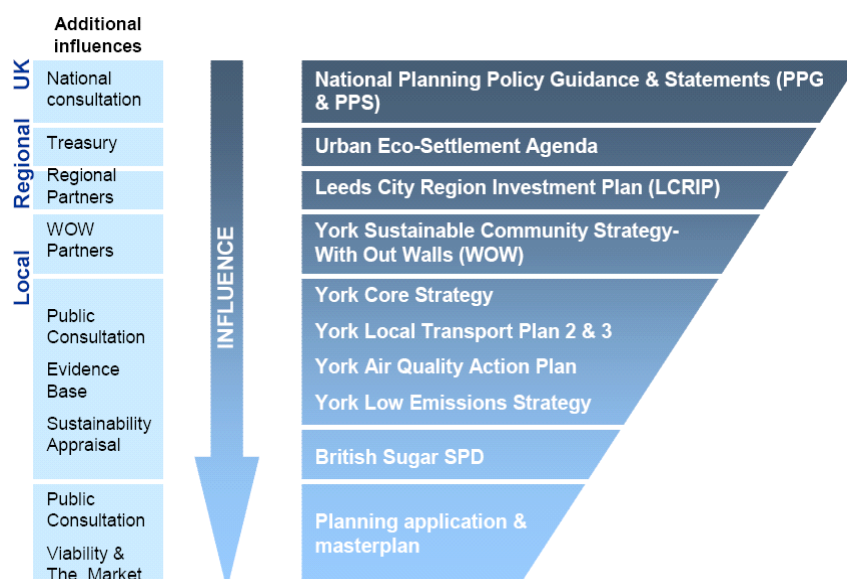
Additional influences

UK

Regional

Local

National consultation

Treasury

Regional Partners

WOW Partners

Public Consultation

Evidence Base

Sustainability Appraisal

Public Consultation

Viability & The Market

INFLUENCE

National Planning Policy Guidance & Statements (PPG & PPS)

Urban Eco-Settlement Agenda

Leeds City Region Investment Plan (LCRIP)

York Sustainable Community Strategy- With Out Walls (WOW)

York Core Strategy

York Local Transport Plan 2 & 3

York Air Quality Action Plan

York Low Emissions Strategy

British Sugar SPD

Planning application & masterplan